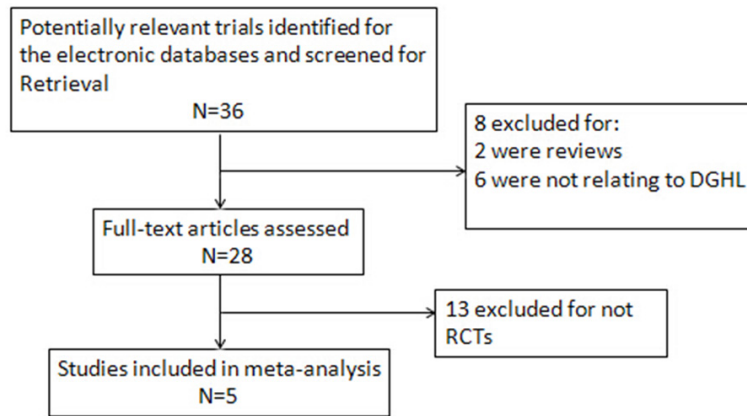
Potentially relevant trials identified for the electronic databases and screened for Retrieval
N=36

8 excluded for:
2 were reviews
6 were not relating to DGHL

Full-text articles assessed
N=28

13 excluded for not RCTs

Studies included in meta-analysis
N=5